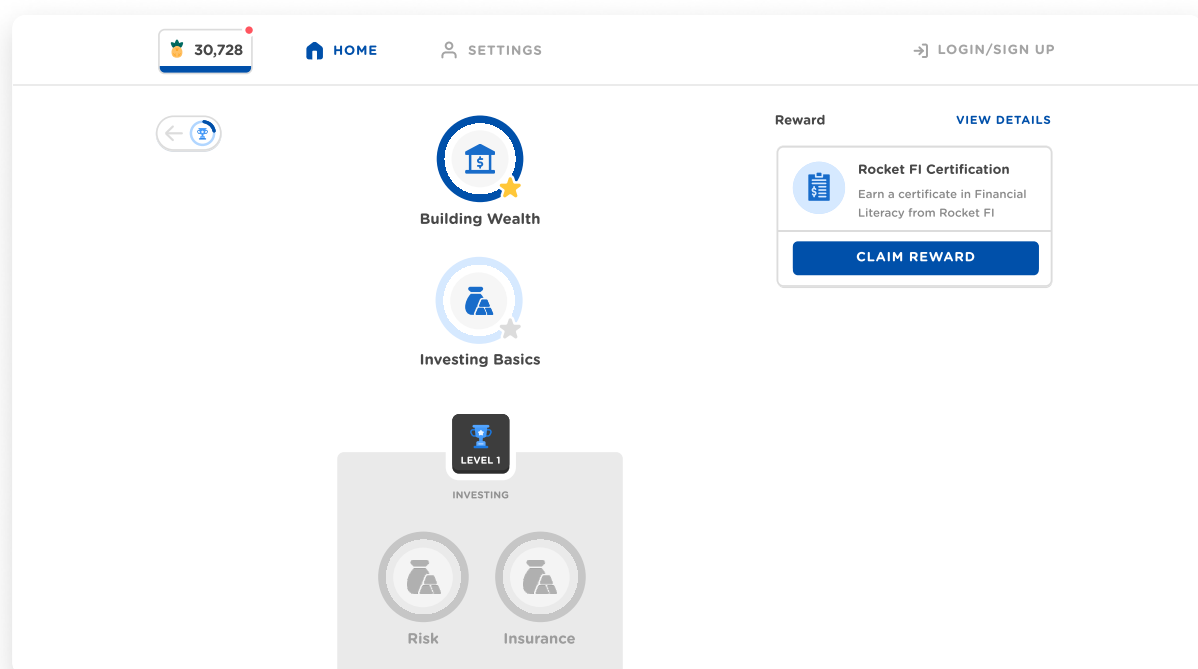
30,728

HOME

SETTINGS

LOGIN/SIGN UP

Building Wealth

Investing Basics

LEVEL 1

INVESTING

Risk

Insurance

Reward

VIEW DETAILS

Rocket FI Certification

Earn a certificate in Financial Literacy from Rocket FI

CLAIM REWARD